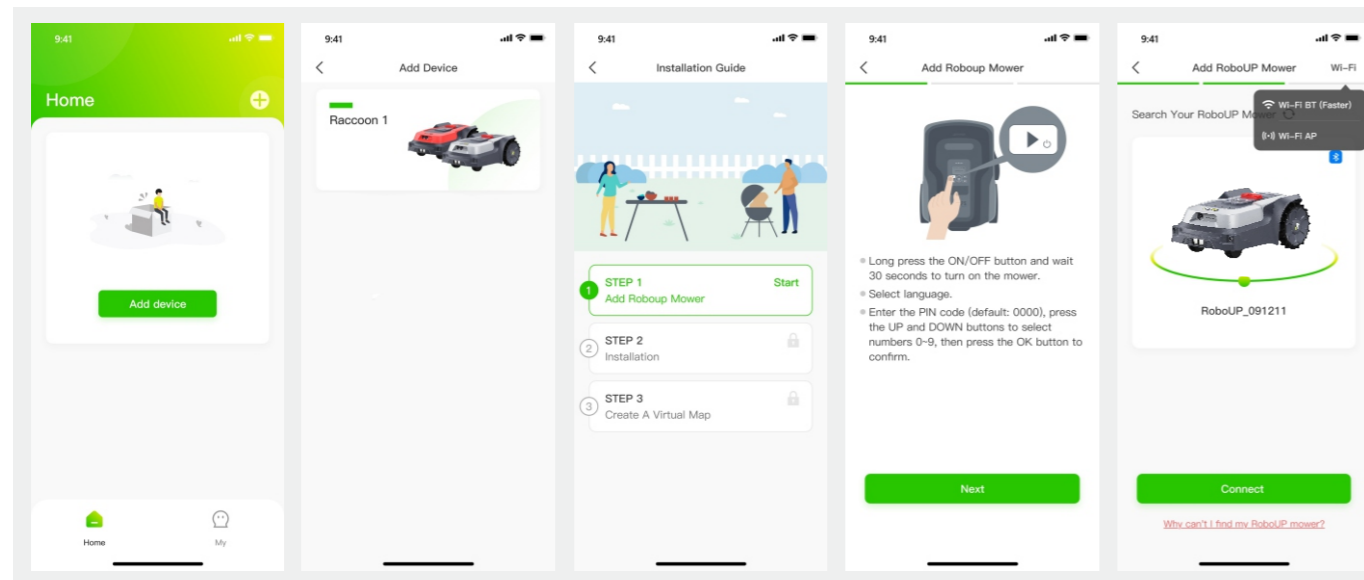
9:41

Home

Add device

Home

My

9:41

Add Device

Raccoon 1

9:41

Installation Guide

1 STEP 1
Add Roboup Mower
Start

2 STEP 2
Installation

3 STEP 3
Create A Virtual Map

9:41

Add Roboup Mower

Long press the ON/OFF button and wait 30 seconds to turn on the mower.

Select language.

Enter the PIN code (default: 0000), press the UP and DOWN buttons to select numbers 0~9, then press the OK button to confirm.

Next

9:41

Add RoboUP Mower

Wi-Fi

Wi-Fi BT (Faster)

Wi-Fi AP

Search Your RoboUP Mower

RoboUP_091211

Connect

Why can't I find my RoboUP mower?